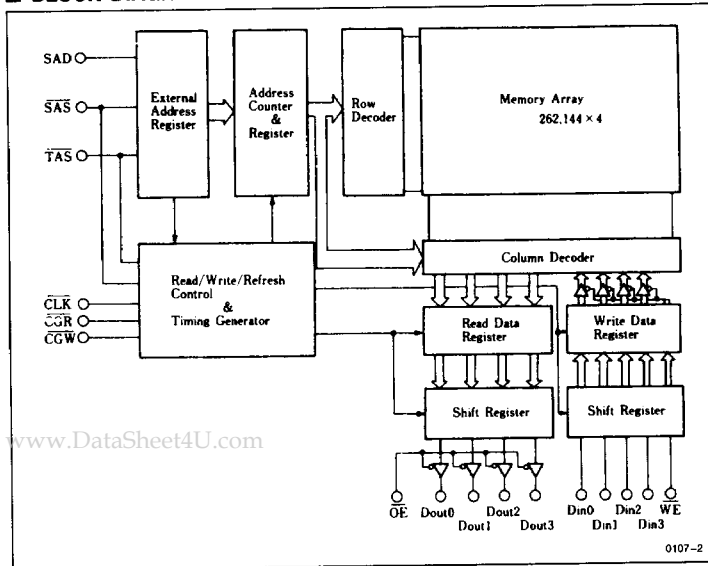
SAD
$\overline{SAS}$
$\overline{TAS}$
External Address Register
Address Counter & Register
Row Decoder
Memory Array
262,144 × 4
Column Decoder
Read/Write/Refresh Control & Timing Generator
$\overline{CLK}$
$\overline{CGR}$
$\overline{CGW}$
Read Data Register
Write Data Register
Shift Register
Shift Register
www.DataSheet4U.com
$\overline{OE}$
Dout0
Dout1
Dout2
Dout3
Din0
Din1
Din2
Din3
$\overline{WE}$
0107–2